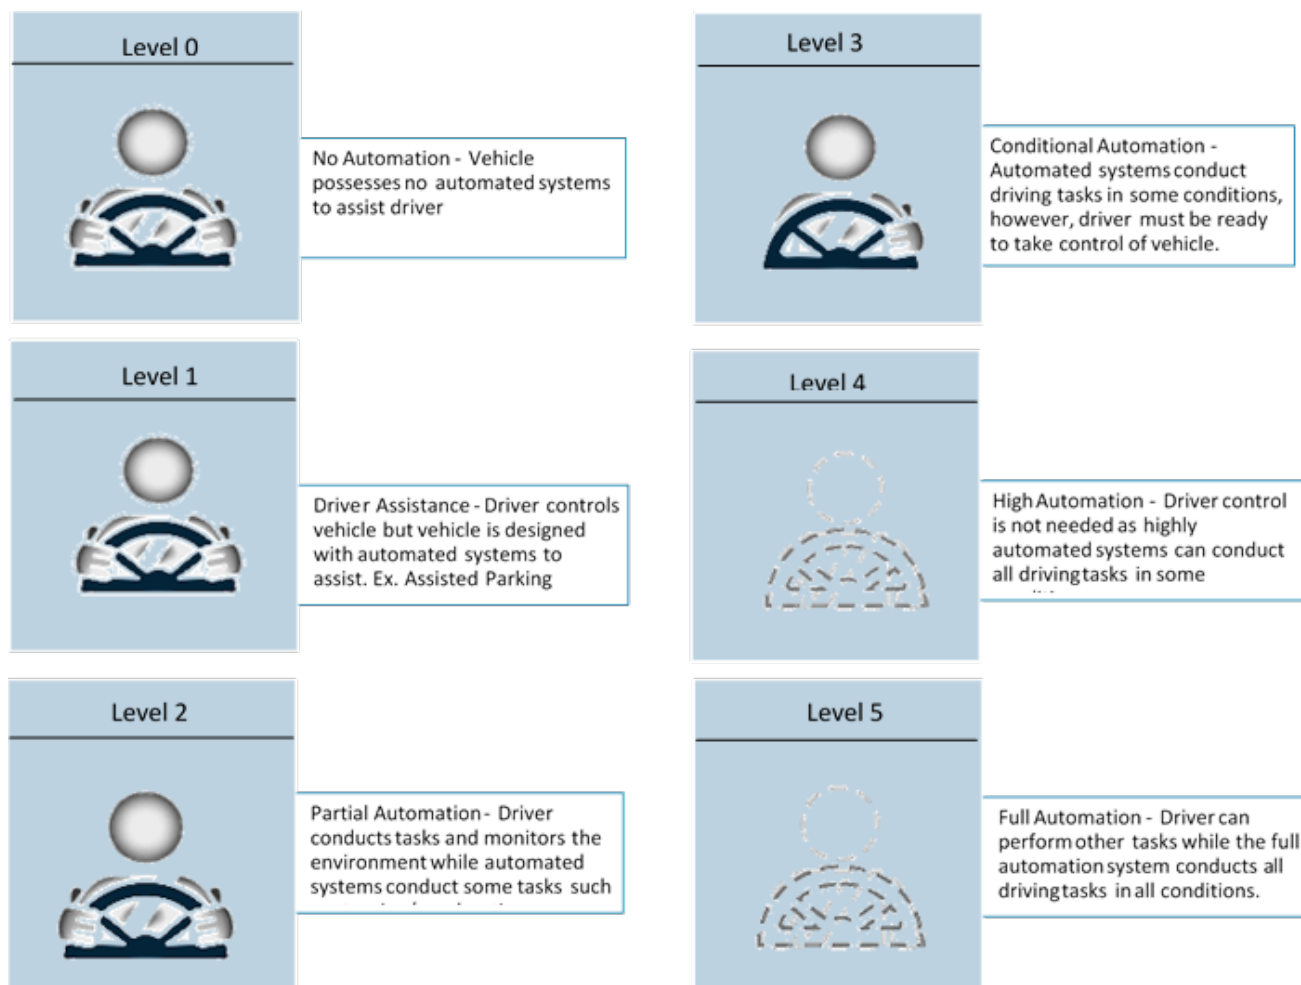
Level 0

No Automation - Vehicle possesses no automated systems to assist driver

Level 1

Driver Assistance - Driver controls vehicle but vehicle is designed with automated systems to assist. Ex. Assisted Parking

Level 2

Partial Automation - Driver conducts tasks and monitors the environment while automated systems conduct some tasks such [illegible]

Level 3

Conditional Automation - Automated systems conduct driving tasks in some conditions, however, driver must be ready to take control of vehicle.

Level 4

High Automation - Driver control is not needed as highly automated systems can conduct all driving tasks in some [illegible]

Level 5

Full Automation - Driver can perform other tasks while the full automation system conducts all driving tasks in all conditions.